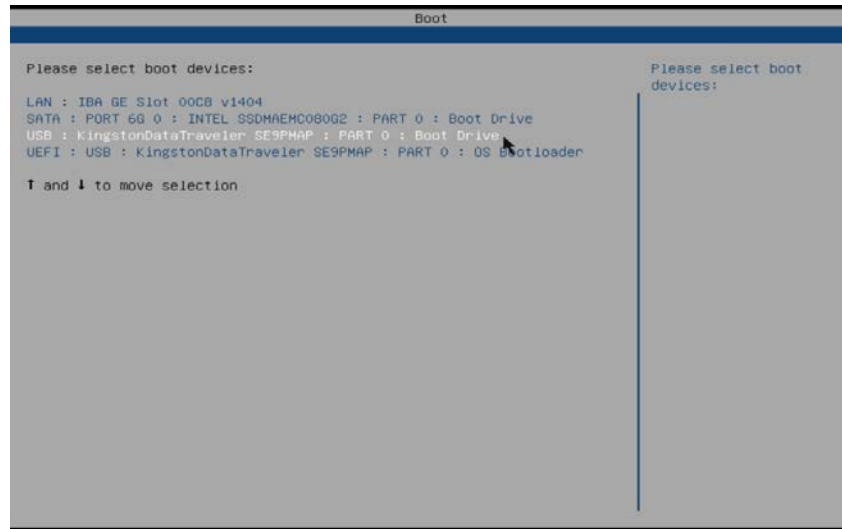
Boot

Please select boot devices:

LAN : IBA GE Slot 00C8 v1404
SATA : PORT 6G 0 : INTEL SSDMAEMC080G2 : PART 0 : Boot Drive
USB : KingstonDataTraveler SE9PMAP : PART 0 : Boot Drive
UEFI : USB : KingstonDataTraveler SE9PMAP : PART 0 : OS Bootloader

↑ and ↓ to move selection

Please select boot devices: